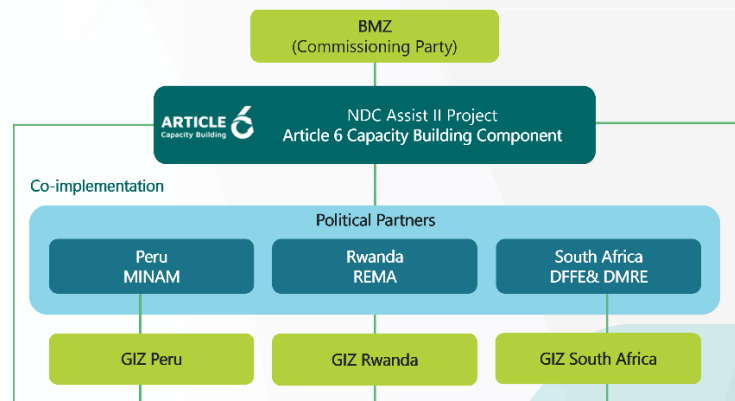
BMZ
(Commissioning Party)

ARTICLE 6
Capacity Building

NDC Assist II Project
Article 6 Capacity Building Component

Co-implementation

Political Partners

Peru
MINAM

Rwanda
REMA

South Africa
DFFE& DMRE

GIZ Peru

GIZ Rwanda

GIZ South Africa